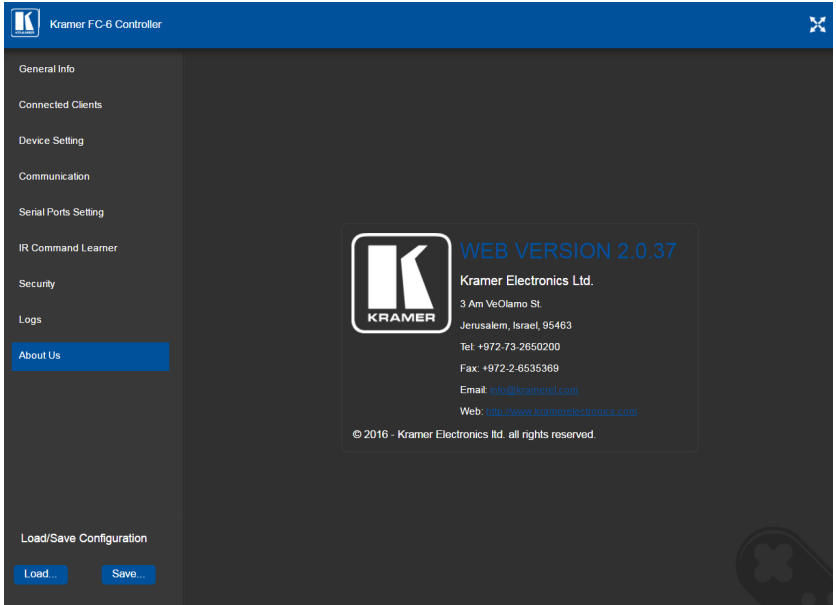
KRAMER

Kramer FC-6 Controller

General Info

Connected Clients

Device Setting

Communication

Serial Ports Setting

IR Command Learner

Security

Logs

About Us

Load/Save Configuration

Load...

Save...

KRAMER

WEB VERSION 2.0.37

Kramer Electronics Ltd.

3 Am VeOlamo St.

Jerusalem, Israel, 95463

Tel: +972-73-2650200

Fax: +972-2-6535369

Email: info@kramerel.com

Web: http://www.kramerelectronics.com

© 2016 - Kramer Electronics ltd. all rights reserved.